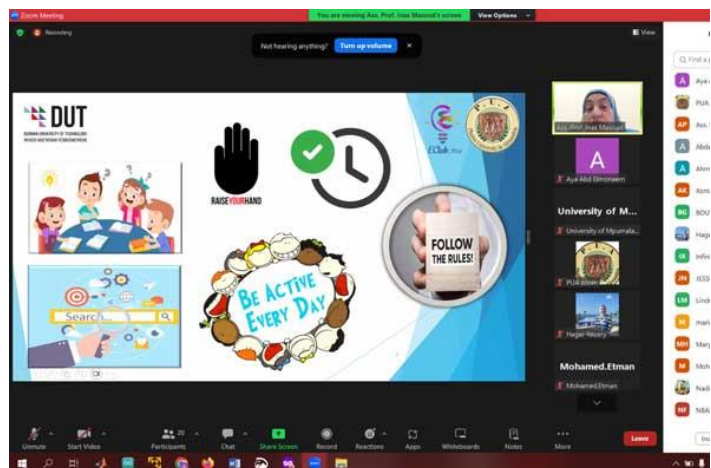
Zoom Meeting

You are viewing Ass. Prof. Inas Masoud's screen

View Options

Recording

Not hearing anything? Turn up volume

View

DUT

DURBAN UNIVERSITY OF TECHNOLOGY

RAISEYOURHAND

Search

BE ACTIVE EVERY DAY

FOLLOW THE RULES!

Ass. Prof. Inas Masoud

A

Aya Abd Elmoneem

University of M...

University of Mpumala...

PUA Elbah

Hager Neuery

Mohamed.Etman

Mohamed.Etman

Find a p

Aya

PUA

Ass.

Abda

Ahm

Asm

BOU

Haga

Infin

JESS

Lind

mar

Mary

Moh

Moh

Nadi

NBA

Unmute

Start Video

Participants 29

Chat

Share Screen

Record

Reactions

Apps

Whiteboards

Notes

More

Leave